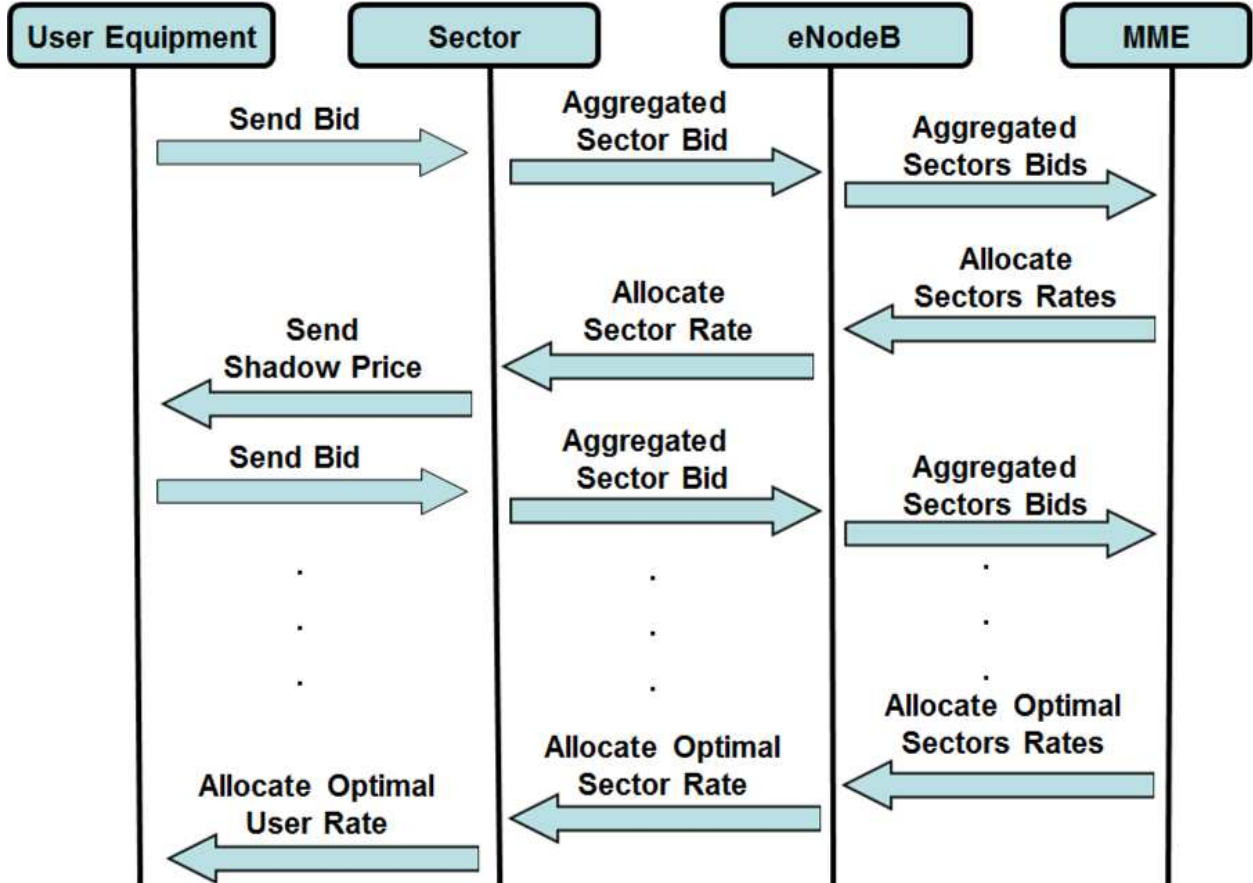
User Equipment
Sector
eNodeB
MME

Send Bid
Aggregated Sector Bid
Aggregated Sectors Bids

Allocate Sectors Rates
Allocate Sector Rate
Send Shadow Price

Send Bid
Aggregated Sector Bid
Aggregated Sectors Bids

.
.
.

.
.
.

.
.
.

Allocate Optimal Sectors Rates
Allocate Optimal Sector Rate
Allocate Optimal User Rate